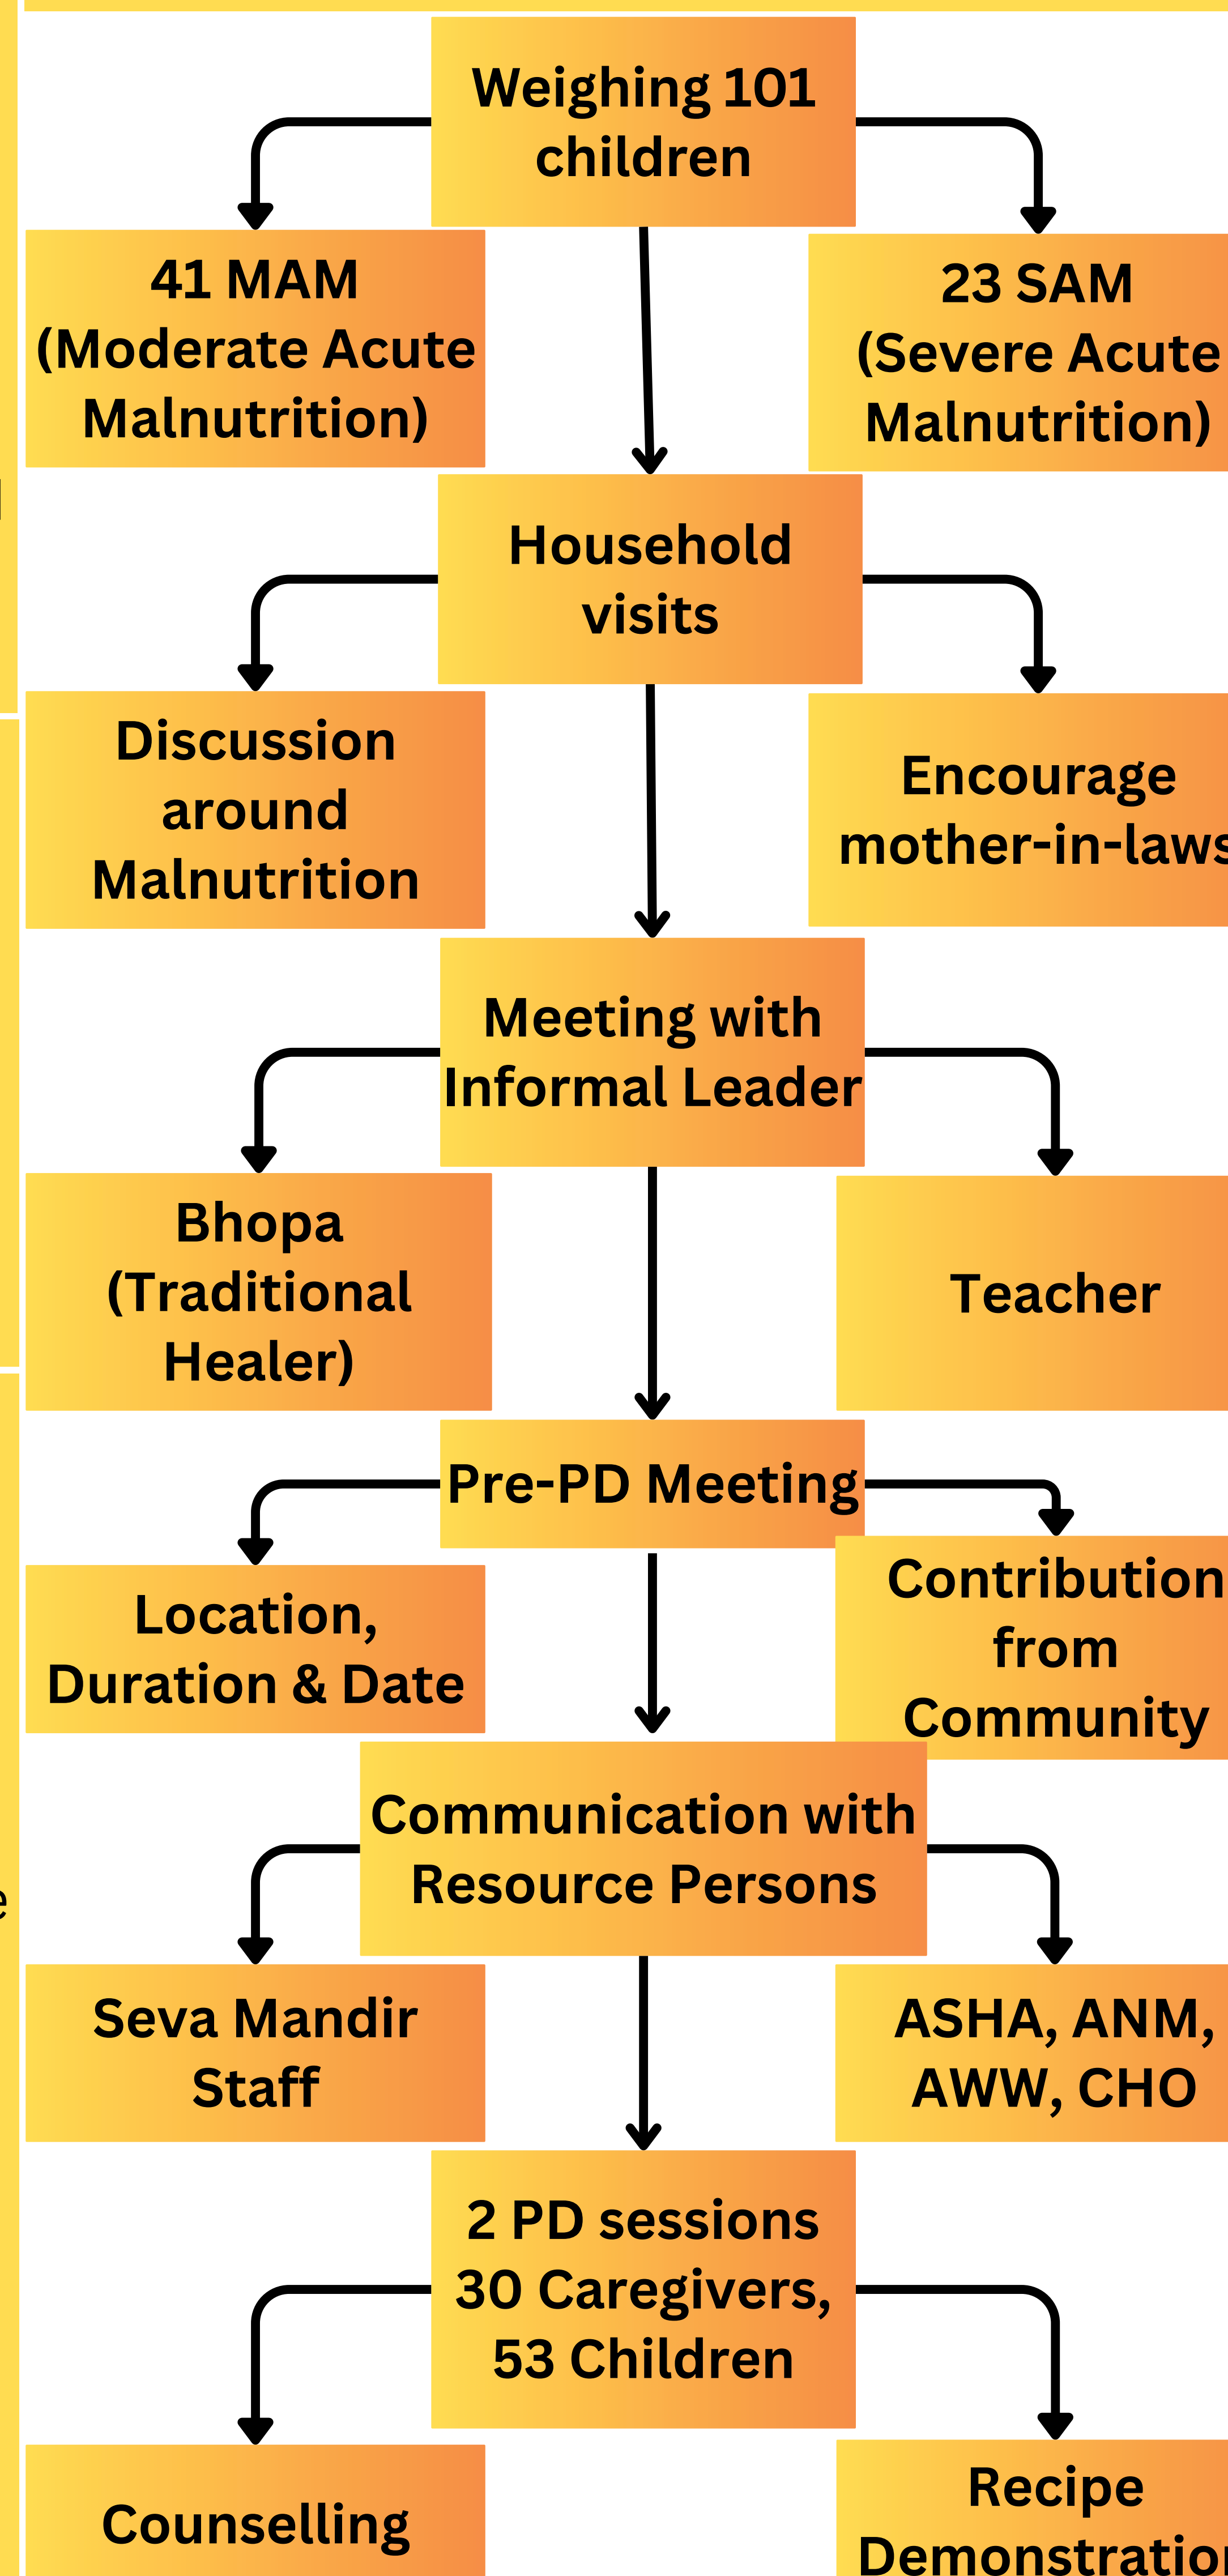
Weighing 101 children

41 MAM (Moderate Acute Malnutrition)

23 SAM (Severe Acute Malnutrition)

Household visits

Discussion around Malnutrition

Encourage mother-in-laws

Meeting with Informal Leader

Bhopa (Traditional Healer)

Teacher

Pre-PD Meeting

Location, Duration & Date

Contribution from Community

Communication with Resource Persons

Seva Mandir Staff

ASHA, ANM, AWW, CHO

2 PD sessions 30 Caregivers, 53 Children

Counselling

Recipe Demonstratio